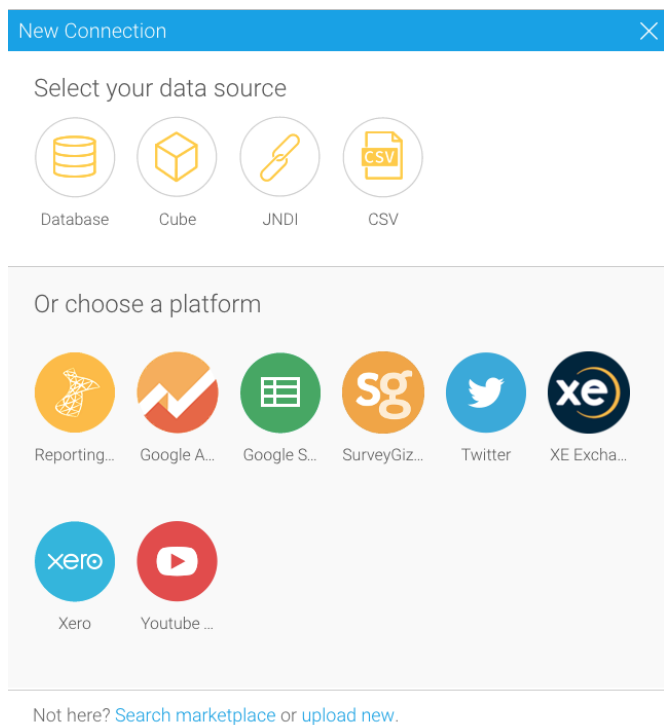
New Connection

Select your data source

Database

Cube

JNDI

CSV

CSV

Or choose a platform

Reporting...

Google A...

Google S...

sg

SurveyGiz...

Twitter

xe

XE Excha...

xero

Xero

Youtube ...

Not here? Search marketplace or upload new.